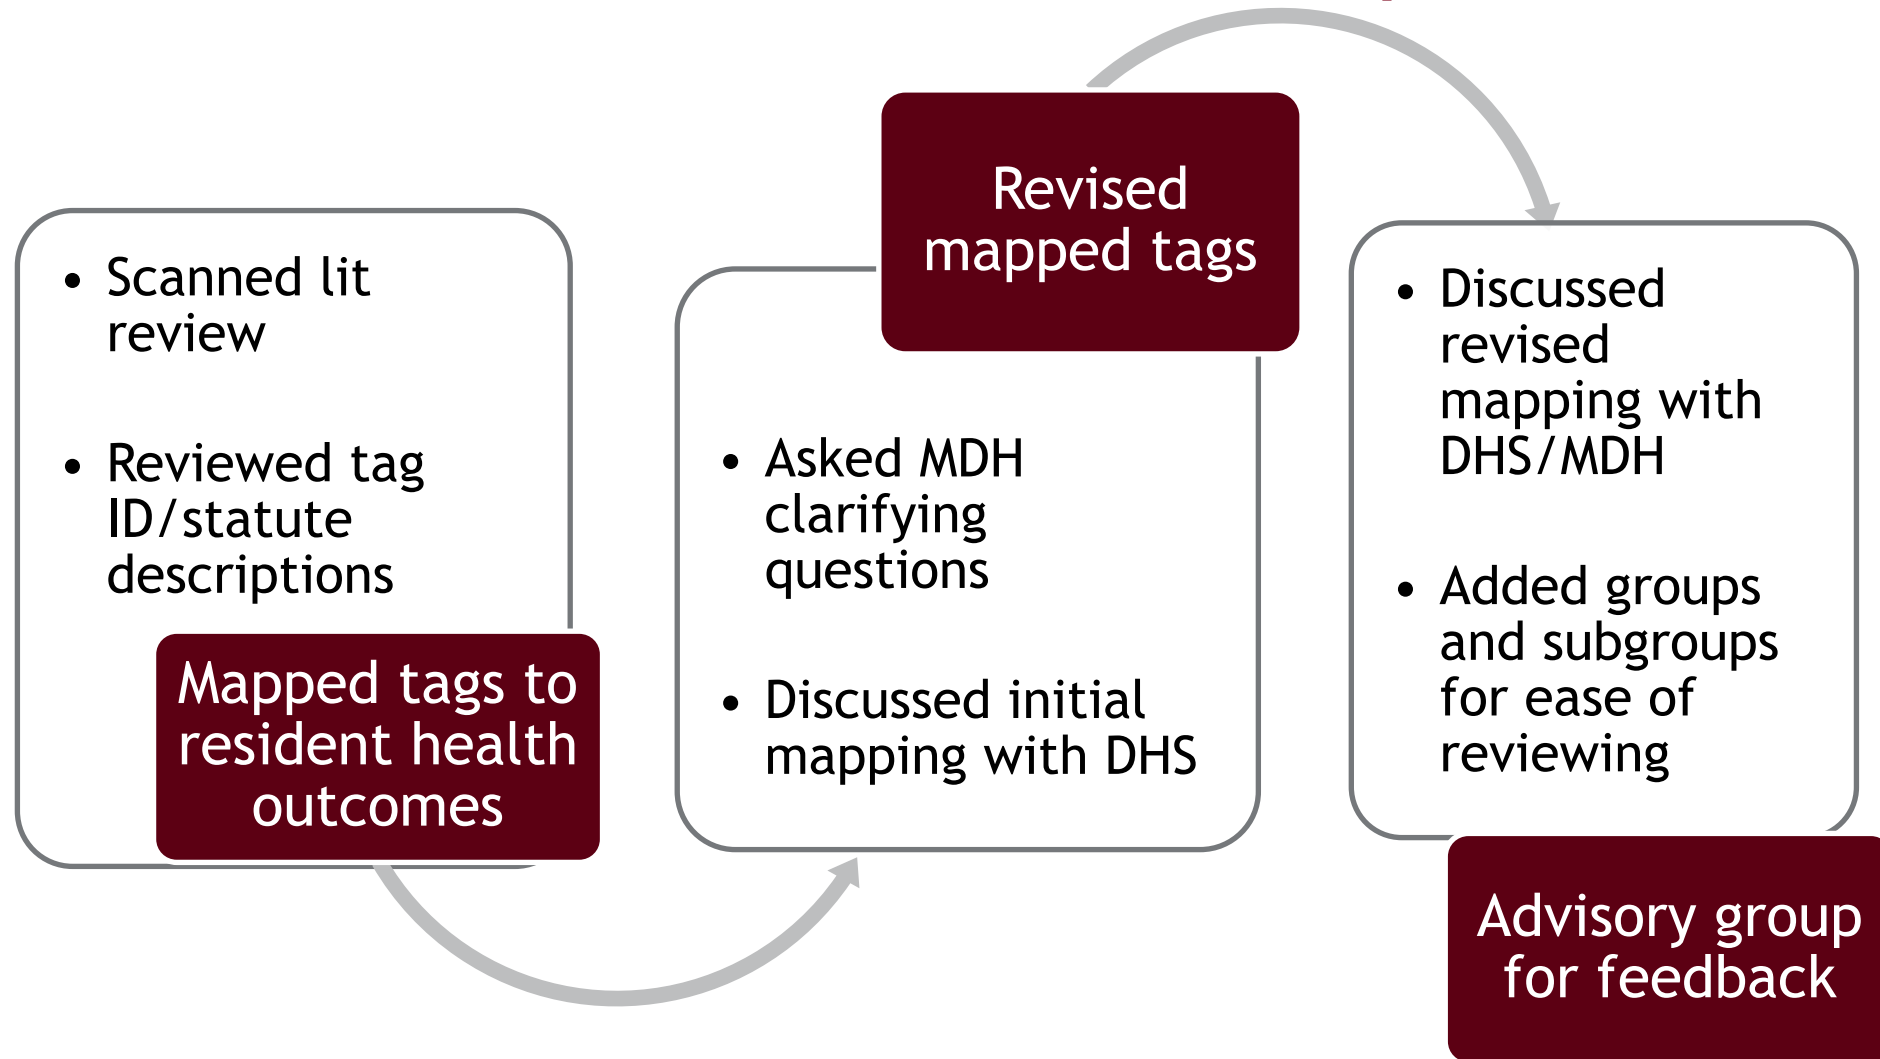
- Scanned lit review
- Reviewed tag ID/statute descriptions

Mapped tags to resident health outcomes

Revised mapped tags

- Asked MDH clarifying questions
- Discussed initial mapping with DHS

- Discussed revised mapping with DHS/MDH
- Added groups and subgroups for ease of reviewing

Advisory group for feedback